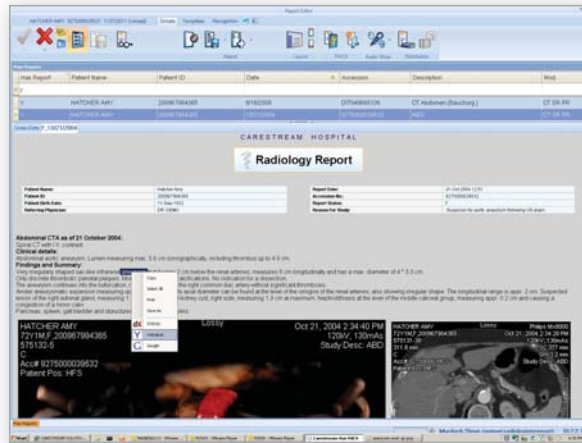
Report Editor

HATCHER AMY, 9275000395 | 11/2/2011 [Unread] Details Templates Recognition

Report Layout PACS Auto Stops Distribution

Prior Reports

| Has Report | Patient Name | Patient ID | Date | Accession | Description | Mod. |
|---|---|---|---|---|---|---|
| Y | HATCHER AMY | 200987984365 | 8/16/2005 | DI7049665336 | CT Abdomen (Bauchorg.) | CT SR PR |
| Y | HATCHER AMY | 200987984365 | 11/21/2004 | 9275000039532 | ABD | CT SR PR |

CARESTREAM HOSPITAL

Radiology Report

Patient Name: Hatcher Amy
Patient ID: 200987984365
Patient Birth Date: 11-Sep-1932
Referring Physician: DR. DEMO

Report Date: 21-Oct-2004 12:51
Accession No: 9275000039532
Report Status: F
Reason For Study: Suspected for aortic aneurysm following US exam

Abdominal CTA as of 21 October 2004:
Spiral CT with I.V. contrast
Clinical details:
Abdominal aortic aneurysm. Lumen measuring max. 3.6 cm sonographically, including thrombus up to 4.0 cm.
Findings and Summary:
Very irregularly shaped sac-like infrarenal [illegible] 2 cm below the renal arteries, measures 8 cm longitudinally and has a max. diameter of 4 * 5.3 cm.
Only discrete thrombotic parietal plaques. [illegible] calcifications. No indication for a dissection.
The aneurysm continues into the bifurcation, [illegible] the right common iliac artery without significant thrombosis.
Ample aneurysmatic expansion measuring ap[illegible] ax diameter can be found at the level of the origins of the renal arteries, also showing irregular shape. The longitudinal range is appr. 2 cm. Suspected lesion of the right adrenal gland, measuring 1 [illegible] kidney cyst, right side, measuring 1.3 cm at maximum. Nephrolithiasis at the level of the middle calcial group, measuring appr. 0.2 cm and causing a congestion of a minor calix.
Pancreas, spleen, gall bladder and structures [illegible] wn irregularities.

Copy
Select All
Print
Save As
Dictate
Indicator
Google

HATCHER AMY
72Y1M,F, 200987984365
575132-5
C
Acc# 9275000039532
Patient Pos: HFS
Lossy
Oct 21, 2004 2:34:40 PM
120kV, 130mAs
Study Desc: ABD

HATCHER AMY
72Y1M,F, 200987984365
575131-38
C
Lossy
Philips Mx8000
Oct 21, 2004 2:34:26 PM
120kV, 130mAs
Study Desc: ABD

Prior Reports